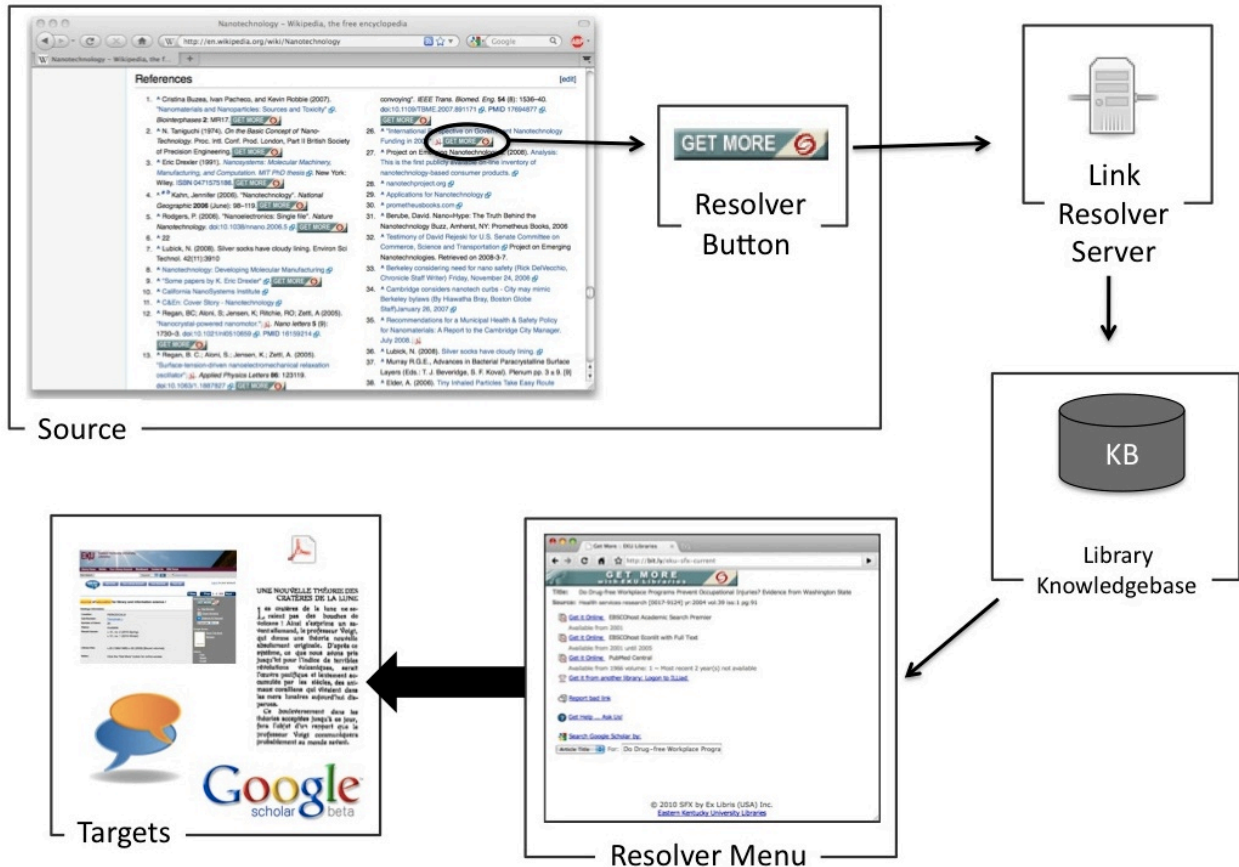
Nanotechnology – Wikipedia, the free encyclopedia

http://en.wikipedia.org/wiki/Nanotechnology

Google

Nanotechnology – Wikipedia, the f...

References [edit]

1. ^ Cristina Buzea, Ivan Pacheco, and Kevin Robbie (2007). "Nanomaterials and Nanoparticles: Sources and Toxicity". Biointerphases 2: MR17. GET MORE
2. ^ N. Taniguchi (1974). On the Basic Concept of 'Nano-Technology. Proc. Intl. Conf. Prod. London, Part II British Society of Precision Engineering. GET MORE
3. ^ Eric Drexler (1991). Nanosystems: Molecular Machinery, Manufacturing, and Computation. MIT PhD thesis. New York: Wiley. ISBN 0471575186. GET MORE
4. ^ Kahn, Jennifer (2006). "Nanotechnology". National Geographic 2006 (June): 98–119. GET MORE
5. ^ Rodgers, P. (2006). "Nanoelectronics: Single file". Nature Nanotechnology. doi:10.1038/nnano.2006.5 GET MORE
6. ^ 22
7. ^ Lubick, N. (2008). Silver socks have cloudy lining. Environ Sci Technol. 42(11):3910
8. ^ Nanotechnology: Developing Molecular Manufacturing
9. ^ "Some papers by K. Eric Drexler" GET MORE
10. ^ California NanoSystems Institute
11. ^ C&En: Cover Story - Nanotechnology
12. ^ Regan, BC; Aloni, S; Jensen, K; Ritchie, RO; Zettl, A (2005). "Nanocrystal-powered nanomotor.". Nano letters 5 (9): 1730–3. doi:10.1021/nl0510659. PMID 16159214. GET MORE
13. ^ Regan, B. C.; Aloni, S.; Jensen, K.; Zettl, A. (2005). "Surface-tension-driven nanoelectromechanical relaxation oscillator". Applied Physics Letters 86: 123119. doi:10.1063/1.1887827 GET MORE

conveying". IEEE Trans. Biomed. Eng. 54 (8): 1536–40. doi:10.1109/TBME.2007.891171. PMID 17694877. GET MORE
26. ^ "International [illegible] Nanotechnology Funding in 200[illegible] GET MORE
27. ^ Project on Emerging Nanotechnologies (2008). Analysis: This is the first publicly available on-line inventory of nanotechnology-based consumer products.
28. ^ nanotechproject.org
29. ^ Applications for Nanotechnology
30. ^ prometheusbooks.com
31. ^ Berube, David. Nano-Hype: The Truth Behind the Nanotechnology Buzz, Amherst, NY: Prometheus Books, 2006
32. ^ Testimony of David Rejeski for U.S. Senate Committee on Commerce, Science and Transportation Project on Emerging Nanotechnologies. Retrieved on 2008-3-7.
33. ^ Berkeley considering need for nano safety (Rick DelVecchio, Chronicle Staff Writer) Friday, November 24, 2006
34. ^ Cambridge considers nanotech curbs - City may mimic Berkeley bylaws (By Hiawatha Bray, Boston Globe Staff)January 26, 2007
35. ^ Recommendations for a Municipal Health & Safety Policy for Nanomaterials: A Report to the Cambridge City Manager. July 2008.
36. ^ Lubick, N. (2008). Silver socks have cloudy lining.
37. ^ Murray R.G.E., Advances in Bacterial Paracrystalline Surface Layers (Eds.: T. J. Beveridge, S. F. Koval). Plenum pp. 3 a 9. [9]
38. ^ Elder, A. (2006). Tiny Inhaled Particles Take Easy Route

Source

GET MORE

Resolver Button

Link Resolver Server

KB

Library Knowledgebase

Get More - EKU Libraries
http://bit.ly/eku-sfx-current
GET MORE with EKU Libraries
Title: Do Drug-free Workplace Programs Prevent Occupational Injuries? Evidence from Washington State
Source: Health services research [0017-9124] yr:2004 vol:39 iss:1 pg:91
Get it Online: EBSCOhost Academic Search Premier
Available from 2001
Get it Online: EBSCOhost Econlit with Full Text
Available from 2001 until 2005
Get it Online: PubMed Central
Available from 1966 volume: 1 -- Most recent 2 year(s) not available
Get it from another library: Logon to ILLiad
Report bad link
Get Help --- Ask Us!
Search Google Scholar by:
Article Title For: Do Drug-free Workplace Progra
© 2010 SFX by Ex Libris (USA) Inc.
Eastern Kentucky University Libraries

Resolver Menu

EKU

UNE NOUVELLE THÉORIE DES CRATÈRES DE LA LUNE

Les cratères de la lune ne seraient pas des bouches de volcans ! Ainsi s'exprime un savant allemand, le professeur Voigt, qui donne une théorie nouvelle absolument originale. D'après ce système, ce que nous avions pris jusqu'ici pour l'indice de terribles révolutions volcaniques, serait l'œuvre pacifique et lentement accumulée par les siècles, des animaux coralliens qui étaient dans les mers lunaires aujourd'hui disparues.

Ce bouleversement dans les théories acceptées jusqu'à ce jour, fera l'objet d'un rapport que le professeur Voigt communiquera probablement au monde savant.

Google scholar beta

Targets